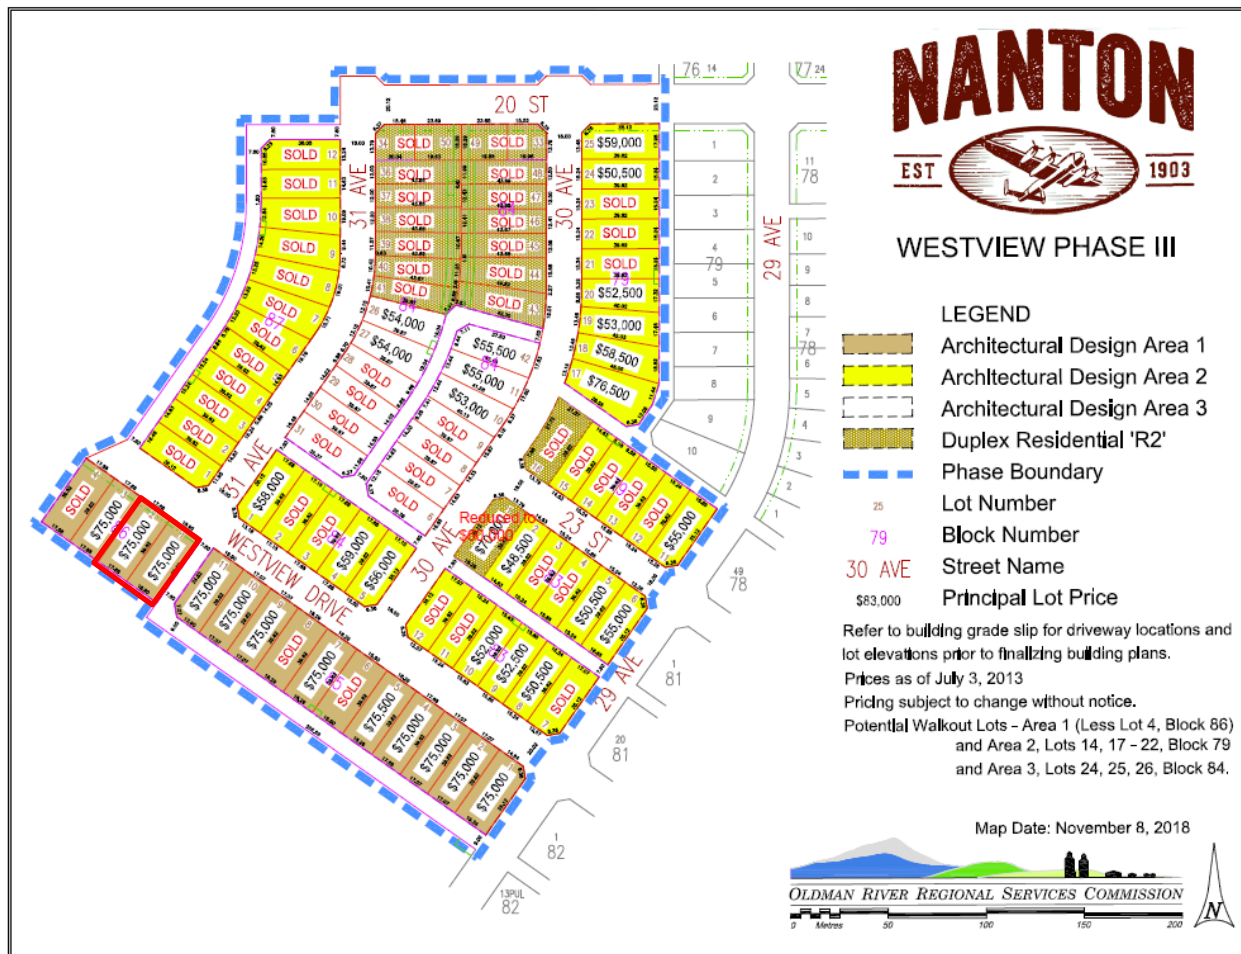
NANTON
EST 1903

WESTVIEW PHASE III

LEGEND
Architectural Design Area 1
Architectural Design Area 2
Architectural Design Area 3
Duplex Residential 'R2'
Phase Boundary
25 Lot Number
79 Block Number
30 AVE Street Name
$83,000 Principal Lot Price

Refer to building grade slip for driveway locations and lot elevations prior to finalizing building plans.
Prices as of July 3, 2013
Pricing subject to change without notice.
Potential Walkout Lots - Area 1 (Less Lot 4, Block 86) and Area 2, Lots 14, 17 - 22, Block 79 and Area 3, Lots 24, 25, 26, Block 84.

Map Date: November 8, 2018

OLDMAN RIVER REGIONAL SERVICES COMMISSION
0 Metres 50 100 150 200
N

20 ST
31 AVE
30 AVE
29 AVE
31 AVE
30 AVE
23 ST
29 AVE
WESTVIEW DRIVE
76 14
77 24
11 78
79
78
49 78
1 81
20 81
1 82
13PUL 82

SOLD 12
SOLD 11
SOLD 10
SOLD 9
SOLD 8
SOLD 7
SOLD 6
SOLD 5
SOLD 4
SOLD 3
SOLD 2
SOLD 1
87
34 SOLD
35 SOLD
36 SOLD
37 SOLD
38 SOLD
39 SOLD
40 SOLD
41 SOLD
SOLD 33
SOLD 48
SOLD 47
SOLD 46
SOLD 45
SOLD 44
SOLD 43
25 $59,000
24 $50,500
23 SOLD
22 SOLD
21 SOLD
79
20 $52,500
19 $53,000
18 $58,500
17 $76,500
26 $54,000
27 $54,000
28 SOLD
29 SOLD
30 SOLD
31 SOLD
$55,500 42
$55,000 11
84
$53,000 10
SOLD 9
SOLD 8
SOLD 7
SOLD 6
SOLD
SOLD
SOLD
SOLD
SOLD
$55,000
$58,000
SOLD
SOLD
84
$59,000
$56,000
Reduced to $60,000
$48,500
SOLD
SOLD
$50,500
$55,000
SOLD
SOLD
$52,000
$52,500
$50,500
SOLD
SOLD
$75,000
$75,000
$75,000
86
$75,000
$75,000
$75,000
SOLD
$75,000
85
SOLD
$75,500
$75,000
$75,000
$75,000
$75,000